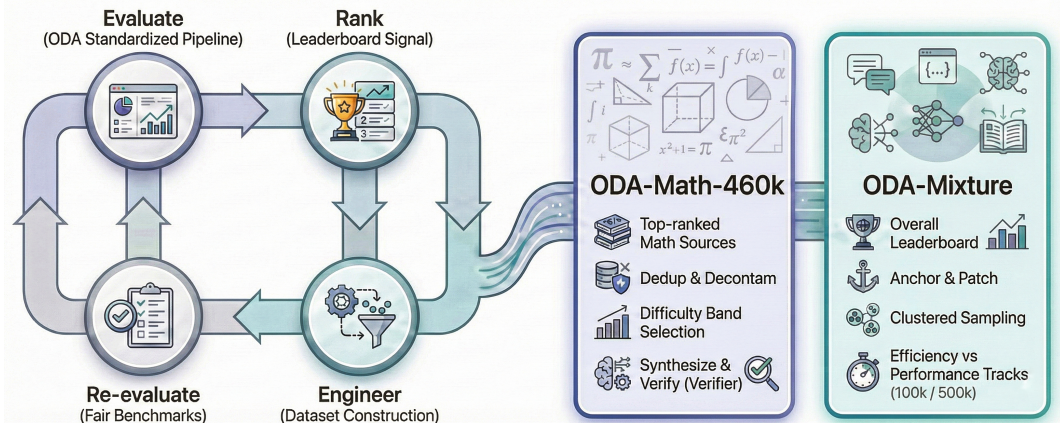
Evaluate
(ODA Standardized Pipeline)

Rank
(Leaderboard Signal)

Re-evaluate
(Fair Benchmarks)

Engineer
(Dataset Construction)

ODA-Math-460k

Top-ranked Math Sources

Dedup & Decontam

Difficulty Band Selection

Synthesize & Verify (Verifier)

ODA-Mixture

Overall Leaderboard

Anchor & Patch

Clustered Sampling

Efficiency vs Performance Tracks
(100k / 500k)